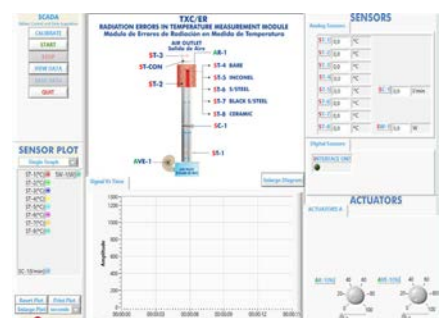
SCADA

CALIBRATE

START

STOP

VIEW DATA

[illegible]

QUIT

TXC/ER

RADIATION ERRORS IN TEMPERATURE MEASUREMENT MODULE

Modulo de Errores de Radiacion en Medida de Temperatura

AIR OUTLET

Salida de Aire

ST-3

ST-CON

ST-2

AR-1

ST-4 BARE

ST-5 INCONEL

ST-6 S/STEEL

ST-7 BLACK S/STEEL

ST-8 CERAMIC

SC-1

ST-1

AVE-1

SENSORS

Analog Sensors

ST-1 0.0 ºC

ST-2 0.0 ºC

ST-3 0.0 ºC

ST-4 0.0 ºC

ST-5 0.0 ºC

ST-6 0.0 ºC

ST-7 0.0 ºC

ST-8 0.0 ºC

SC-1 0.0

AR-1 0.0

Digital Sensors

SENSOR PLOT

Single Graph

ST-1

ST-2

ST-3

ST-4

ST-5

ST-6

ST-7

ST-8

SC-1

Signal Vs Time

Enlarge Diagram

Amplitude

1000

900

800

700

600

500

400

300

200

100

0

00:00:00

00:00:03

00:00:06

00:00:09

00:00:12

00:00:15

Reset Plot

Print Plot

Enlarge Plot

ACTUATORS

AVE-1

AVE-1